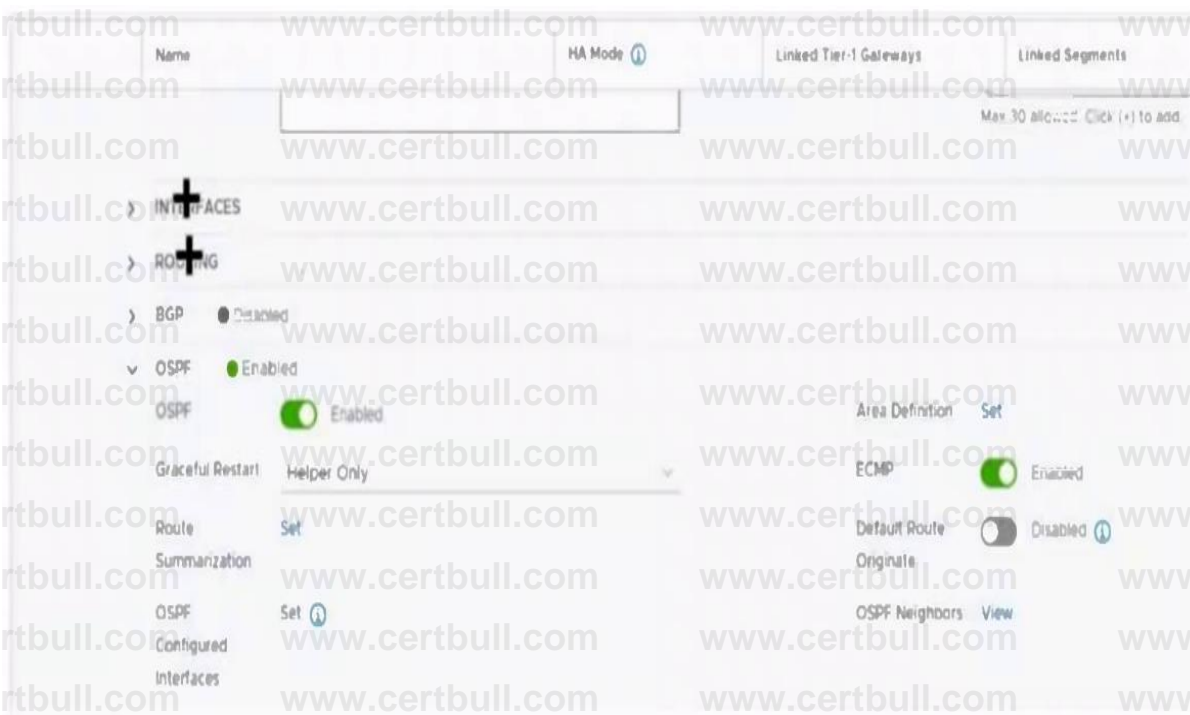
Name | HA Mode | Linked Tier-1 Gateways | Linked Segments

Max 30 allowed. Click (+) to add.

INTERFACES

ROUTING

BGP Disabled

OSPF Enabled

OSPF Enabled

Area Definition Set

Graceful Restart Helper Only

ECMP Enabled

Route Summarization Set

Default Route Originate Disabled

OSPF Configured Interfaces Set

OSPF Neighbors View

www.certbull.com